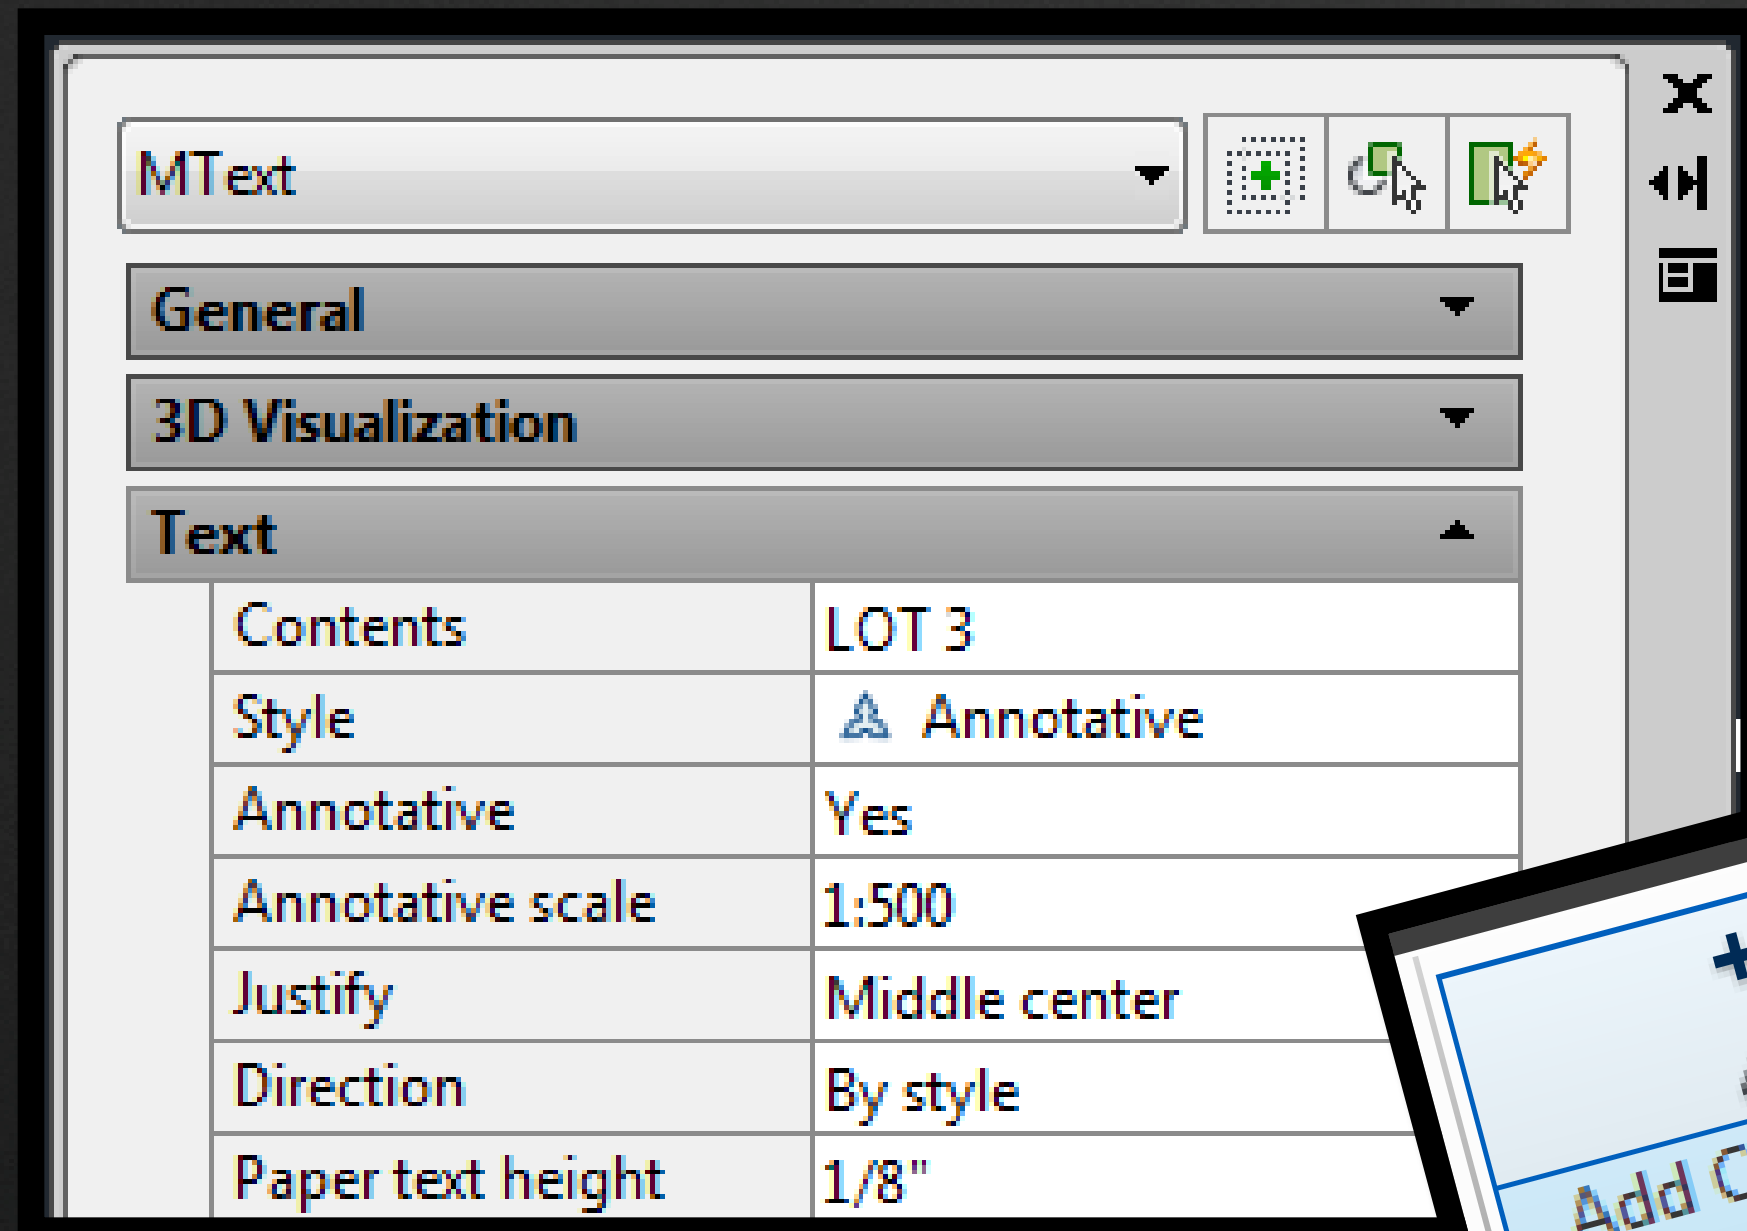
MText

General

3D Visualization

Text

| Contents | LOT 3 |
|---|---|
| Style | Annotative |
| Annotative | Yes |
| Annotative scale | 1:500 |
| Justify | Middle center |
| Direction | By style |
| Paper text height | 1/8" |

Add C